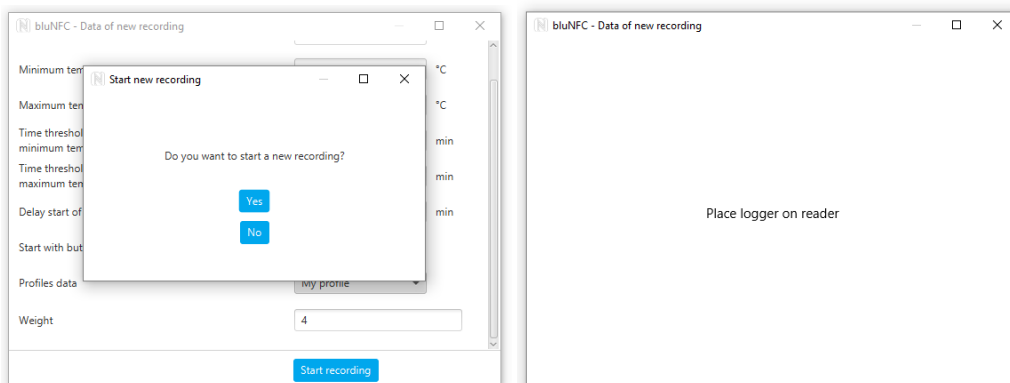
bluNFC - Data of new recording

Minimum tem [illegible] °C

Maximum ten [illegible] °C

Time threshol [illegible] minimum tem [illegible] min

Time threshol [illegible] maximum ten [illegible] min

Delay start of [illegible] min

Start with but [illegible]

Profiles data My profile

Weight 4

Start recording

Start new recording

Do you want to start a new recording?

Yes

No

bluNFC - Data of new recording

Place logger on reader